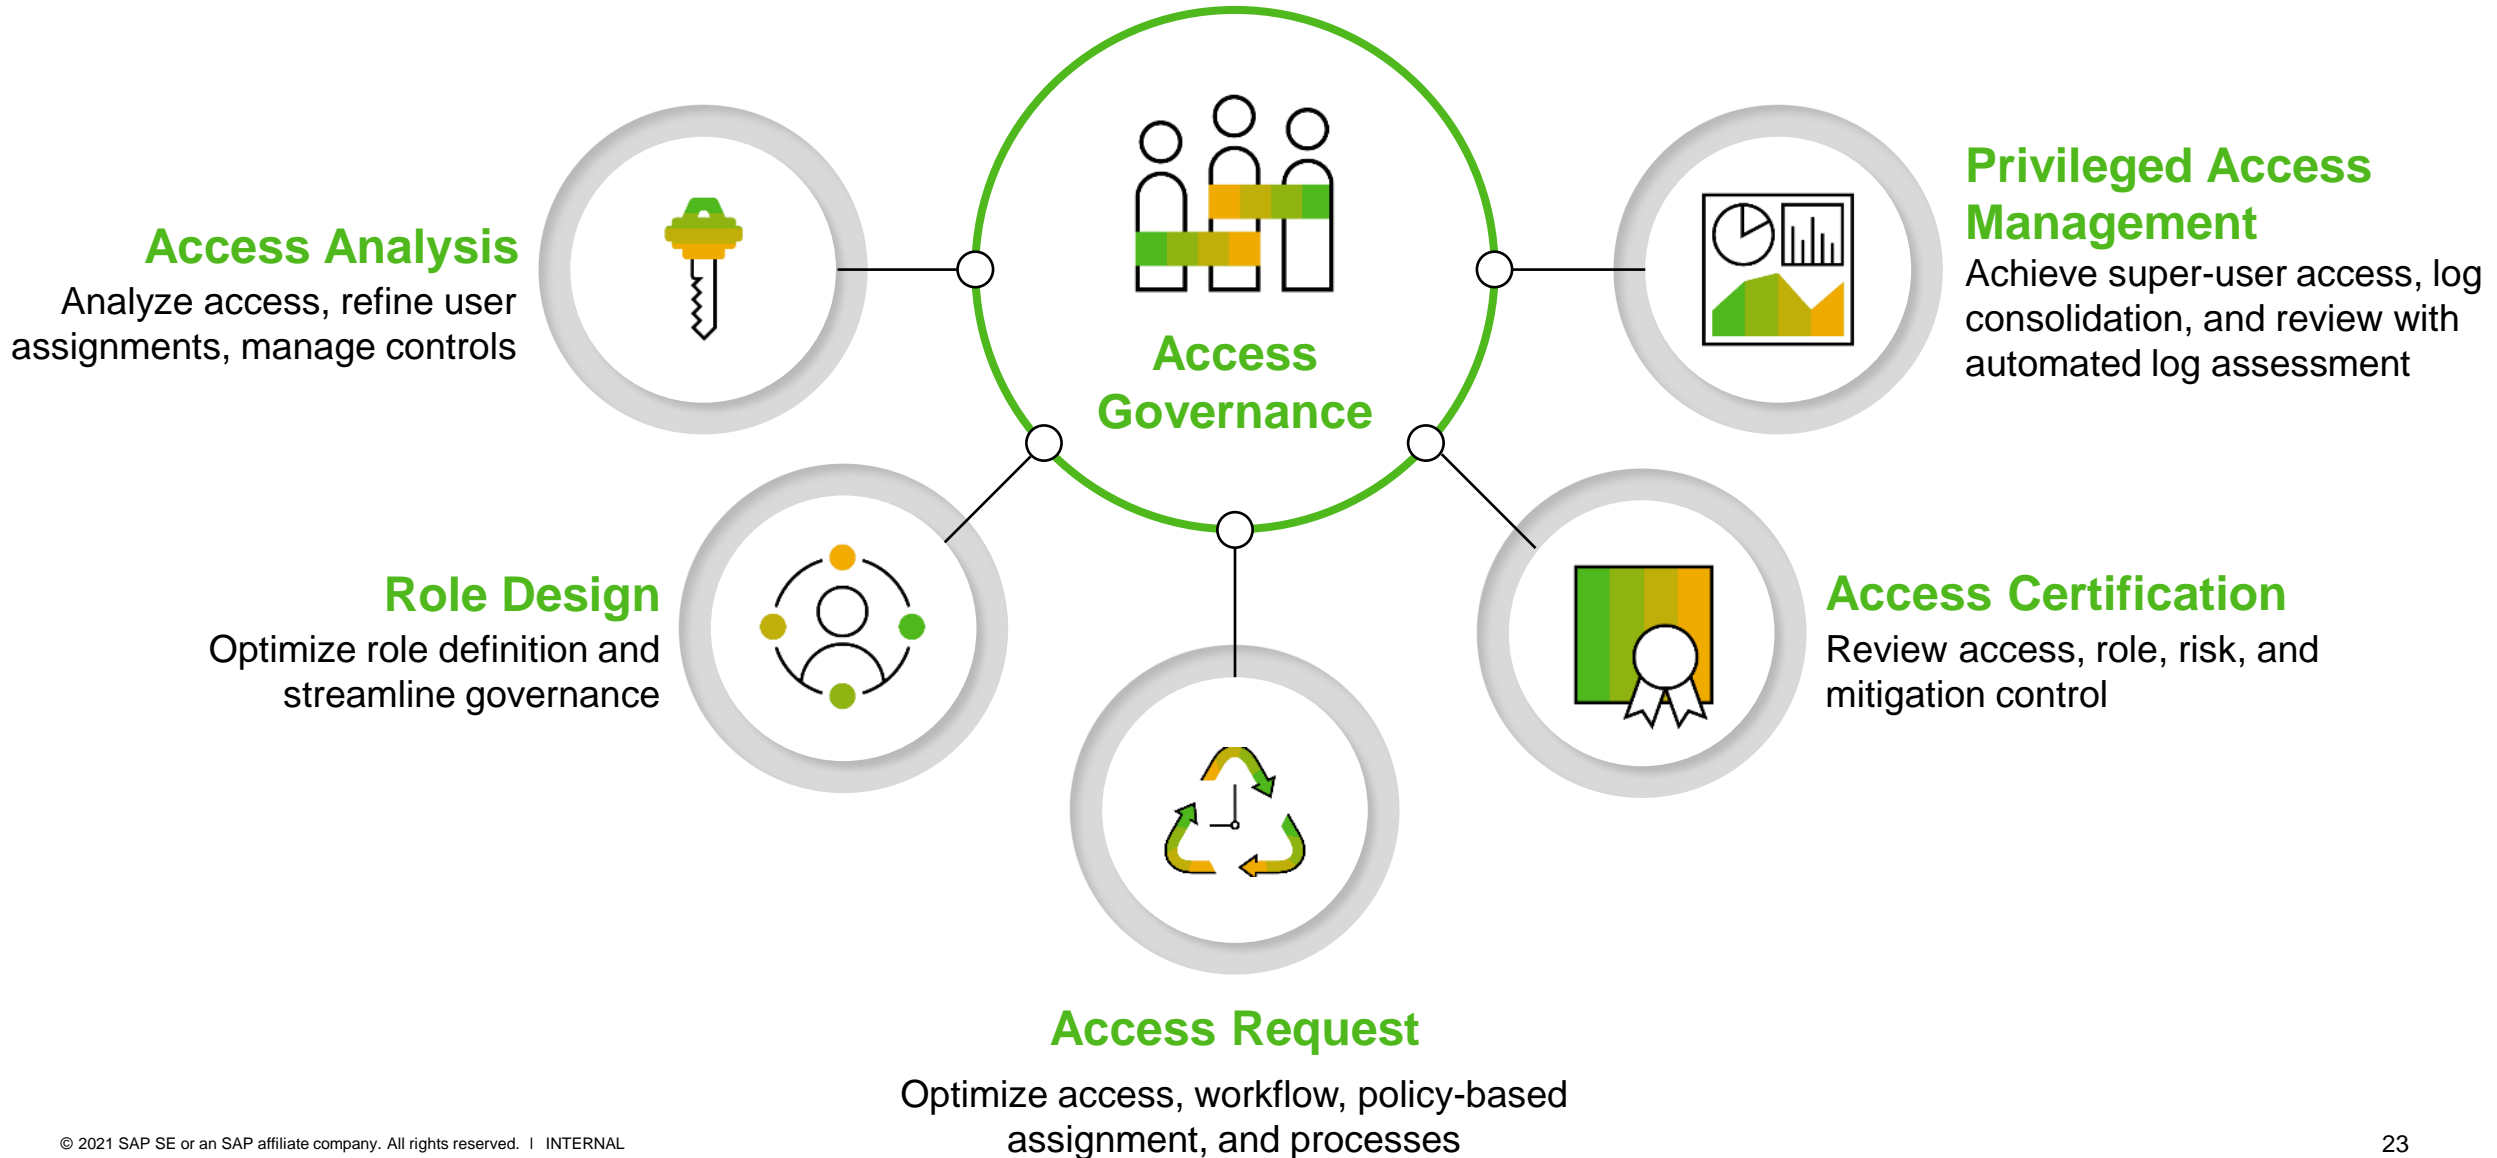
Access Analysis
Analyze access, refine user assignments, manage controls

Access Governance

Privileged Access Management
Achieve super-user access, log consolidation, and review with automated log assessment

Role Design
Optimize role definition and streamline governance

Access Certification
Review access, role, risk, and mitigation control

Access Request
Optimize access, workflow, policy-based assignment, and processes

© 2021 SAP SE or an SAP affiliate company. All rights reserved. I INTERNAL

23